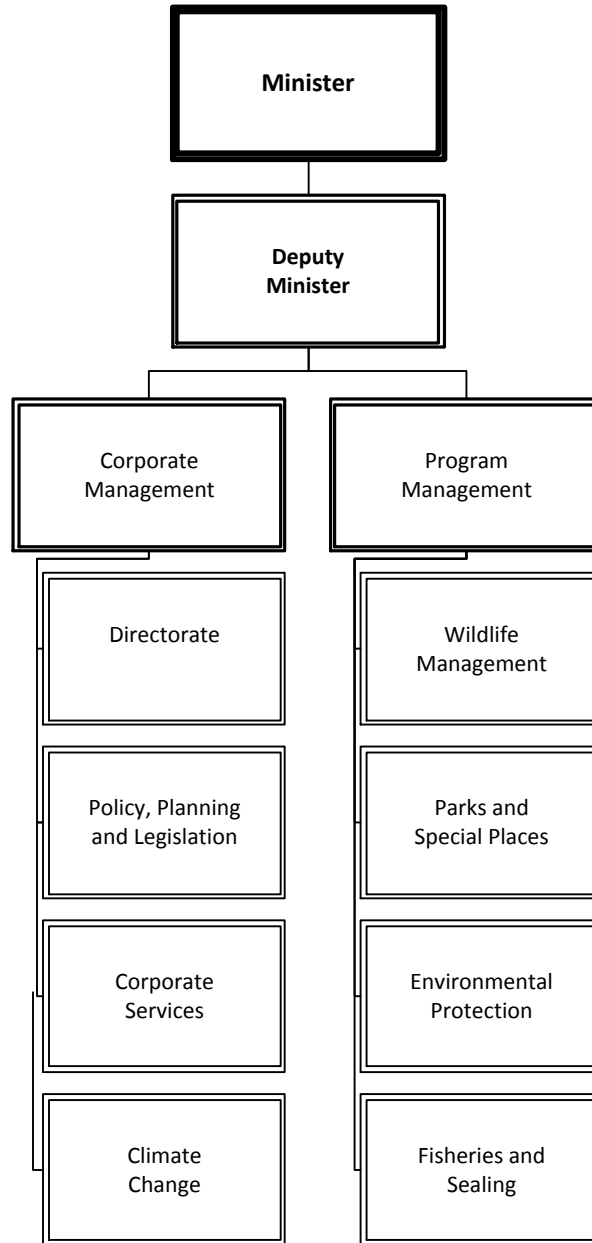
Minister

Deputy Minister

Corporate Management

Directorate

Policy, Planning and Legislation

Corporate Services

Climate Change

Program Management

Wildlife Management

Parks and Special Places

Environmental Protection

Fisheries and Sealing